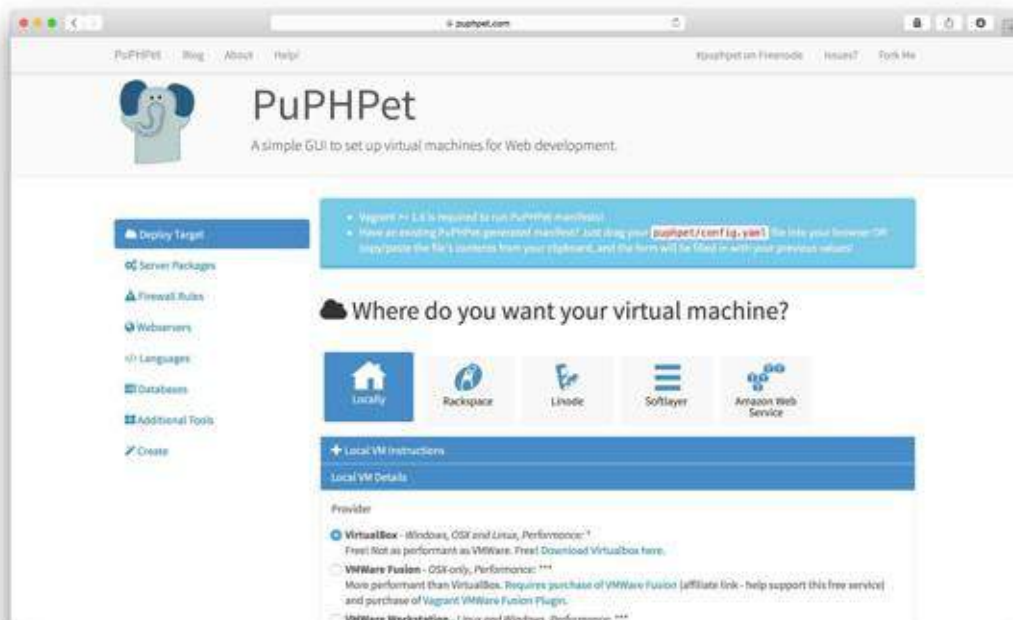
puphpet.com

PuPHPet Blog About Help!

#puphpet on Freenode Issues? Fork Me

PuPHPet

A simple GUI to set up virtual machines for Web development.

Deploy Target
Server Packages
Firewall Rules
Webservers
Languages
Databases
Additional Tools
Create

- Vagrant >= 1.6 is required to run PuPHPet manifests!
- Have an existing PuPHPet generated manifest? Just drag your puphpet/config.yaml file into your browser OR copy/paste the file's contents from your clipboard, and the form will be filled in with your previous values!

Where do you want your virtual machine?

Locally
Rackspace
Linode
Softlayer
Amazon Web Service

Local VM Instructions

Local VM Details

Provider

VirtualBox - Windows, OSX and Linux, Performance: *
Free! Not as performant as VMWare. Free! Download Virtualbox here.

VMWare Fusion - OSX only, Performance: ***
More performant than VirtualBox. Requires purchase of VMWare Fusion (affiliate link - help support this free service) and purchase of Vagrant VMWare Fusion Plugin.

VMWare Workstation - Linux and Windows, Performance: ***